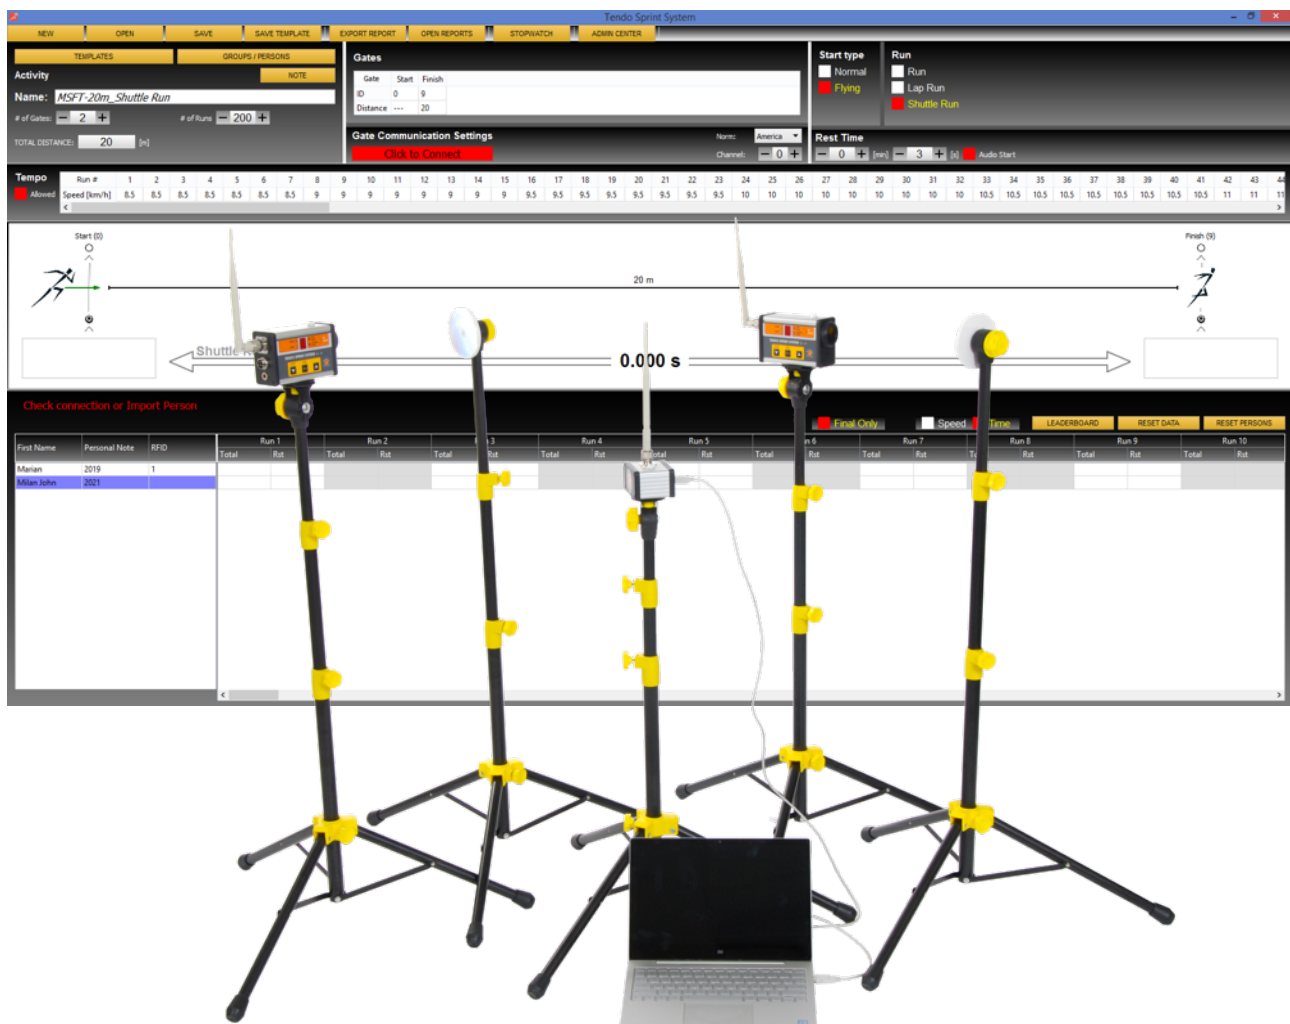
Tendo Sprint System

NEW OPEN SAVE SAVE TEMPLATE EXPORT REPORT OPEN REPORTS STOPWATCH ADMIN CENTER

TEMPLATES GROUPS / PERSONS

Activity NOTE

Name: MSFT-20m_Shuttle Run

# of Gates: 2 # of Runs 200

TOTAL DISTANCE: 20 [m]

Gates

| Gate | Start | Finish |
|---|---|---|
| ID | 0 | 9 |
| Distance | --- | 20 |

Gate Communication Settings

Click to Connect

Norm: America

Channel: 0

Start type
Normal
Flying

Run
Run
Lap Run
Shuttle Run

Rest Time
0 [min] 3 [s] Audio Start

Tempo
Allowed

| Run # | 1 | 2 | 3 | 4 | 5 | 6 | 7 | 8 | 9 | 10 | 11 | 12 | 13 | 14 | 15 | 16 | 17 | 18 | 19 | 20 | 21 | 22 | 23 | 24 | 25 | 26 | 27 | 28 | 29 | 30 | 31 | 32 | 33 | 34 | 35 | 36 | 37 | 38 | 39 | 40 | 41 | 42 | 43 | 44 |
|---|---|---|---|---|---|---|---|---|---|---|---|---|---|---|---|---|---|---|---|---|---|---|---|---|---|---|---|---|---|---|---|---|---|---|---|---|---|---|---|---|---|---|---|---|
| Speed [km/h] | 8.5 | 8.5 | 8.5 | 8.5 | 8.5 | 8.5 | 8.5 | 9 | 9 | 9 | 9 | 9 | 9 | 9 | 9 | 9.5 | 9.5 | 9.5 | 9.5 | 9.5 | 9.5 | 9.5 | 9.5 | 10 | 10 | 10 | 10 | 10 | 10 | 10 | 10 | 10 | 10.5 | 10.5 | 10.5 | 10.5 | 10.5 | 10.5 | 10.5 | 10.5 | 10.5 | 11 | 11 | 11 |

Start (0)

Finish (9)

20 m

Shuttle R

0.000 s

Check connection or Import Person

Final Only Speed Time LEADERBOARD RESET DATA RESET PERSONS

| First Name | Personal Note | RFID |
|---|---|---|
| Marian | 2019 | 1 |
| Milan John | 2021 | |

Run 1 Run 2 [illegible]3 Run 4 Run 5 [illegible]n 6 Run 7 Run 8 Run 9 Run 10

Total Rst Total Rst Total Rst Total Rst Total Rst Total Rst Total Rst Total Rst Total Rst Total Rst